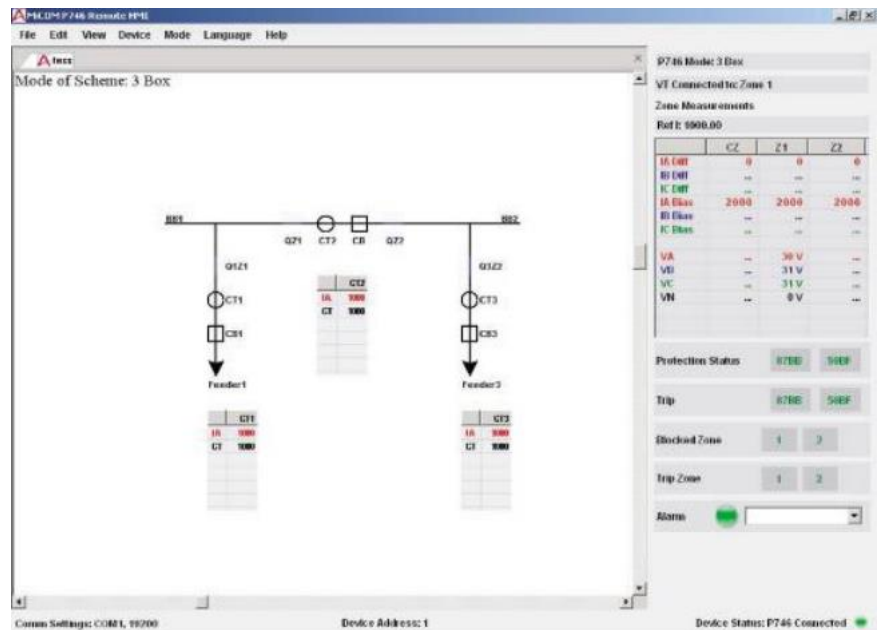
MiCOM P746 Remote HMI

File Edit View Device Mode Language Help

Area

Mode of Scheme: 3 Box

BB1

BB2

Q71 CT2 CB Q72

Q1Z1

Q1Z2

CT1

CB1

CT3

CB3

|  | CT2 |
|---|---|
| IA | 1000 |
| CT | 1000 |

Feeder1

Feeder3

|  | CT1 |
|---|---|
| IA | 1000 |
| CT | 1000 |

|  | CT3 |
|---|---|
| IA | 1000 |
| CT | 1000 |

P746 Mode: 3 Box

VT Connected to: Zone 1

Zone Measurements

Ref I: 1000.00

|  | CZ | Z1 | Z2 |
|---|---|---|---|
| IA Diff | 0 | 0 | 0 |
| IB Diff | -- | -- | -- |
| IC Diff | -- | -- | -- |
| IA Bias | 2000 | 2000 | 2000 |
| IB Bias | -- | -- | -- |
| IC Bias | -- | -- | -- |
| VA | -- | 30 V | -- |
| VB | -- | 31 V | -- |
| VC | -- | 31 V | -- |
| VN | -- | 0 V | -- |

Protection Status 87BB 50BF

Trip 87BB 50BF

Blocked Zone 1 2

Trip Zone 1 2

Alarm

Comm Settings: COM1, 19200

Device Address: 1

Device Status: P746 Connected